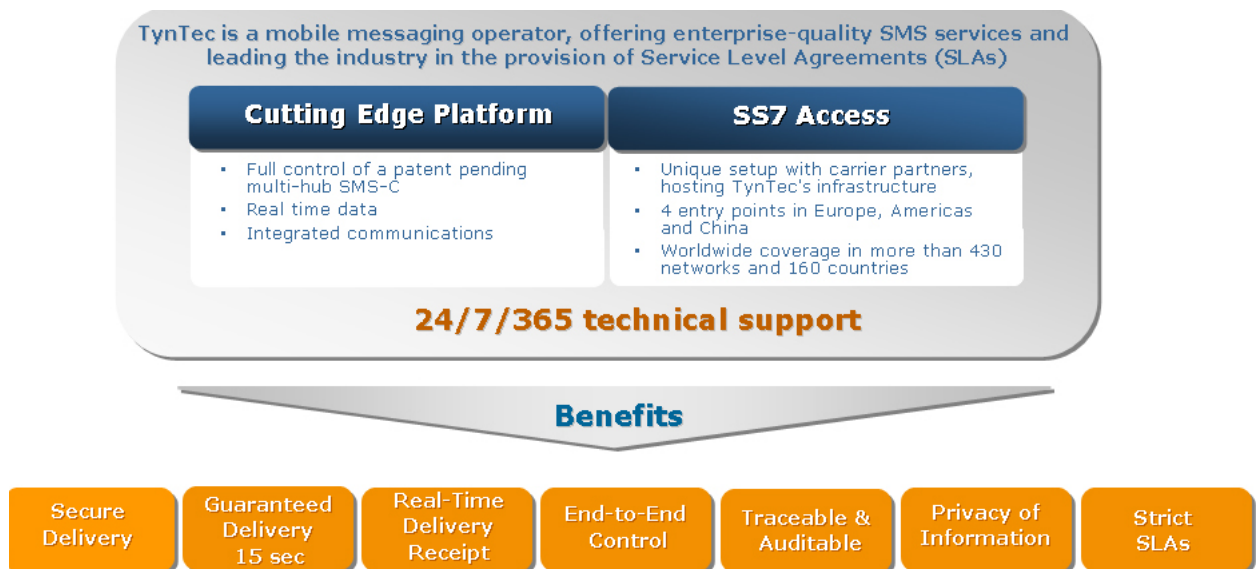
TynTec is a mobile messaging operator, offering enterprise-quality SMS services and leading the industry in the provision of Service Level Agreements (SLAs)

Cutting Edge Platform

- Full control of a patent pending multi-hub SMS-C
- Real time data
- Integrated communications

SS7 Access

- Unique setup with carrier partners, hosting TynTec's infrastructure
- 4 entry points in Europe, Americas and China
- Worldwide coverage in more than 430 networks and 160 countries

24/7/365 technical support

Benefits

Secure Delivery

Guaranteed Delivery 15 sec

Real-Time Delivery Receipt

End-to-End Control

Traceable & Auditable

Privacy of Information

Strict SLAs